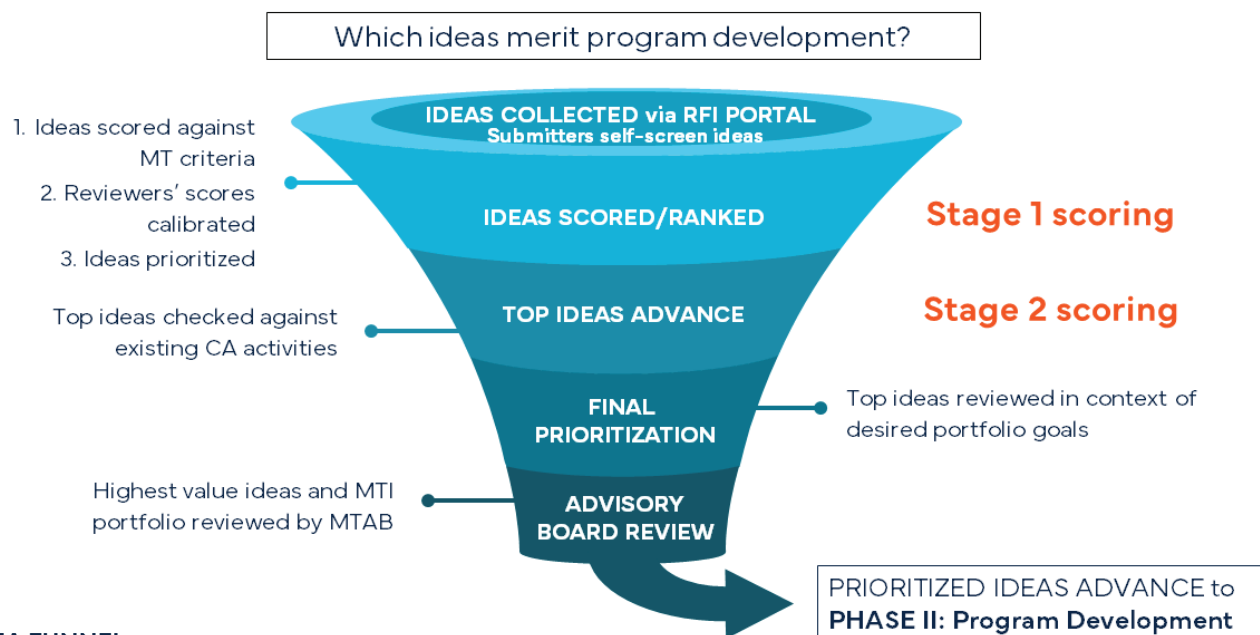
Which ideas merit program development?

IDEAS COLLECTED via RFI PORTAL
Submitters self-screen ideas

1. Ideas scored against MT criteria
2. Reviewers' scores calibrated
3. Ideas prioritized

IDEAS SCORED/RANKED

Stage 1 scoring

Top ideas checked against existing CA activities

TOP IDEAS ADVANCE

Stage 2 scoring

FINAL PRIORITIZATION

Top ideas reviewed in context of desired portfolio goals

Highest value ideas and MTI portfolio reviewed by MTAB

ADVISORY BOARD REVIEW

PRIORITIZED IDEAS ADVANCE to
PHASE II: Program Development

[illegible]A FUNNEL